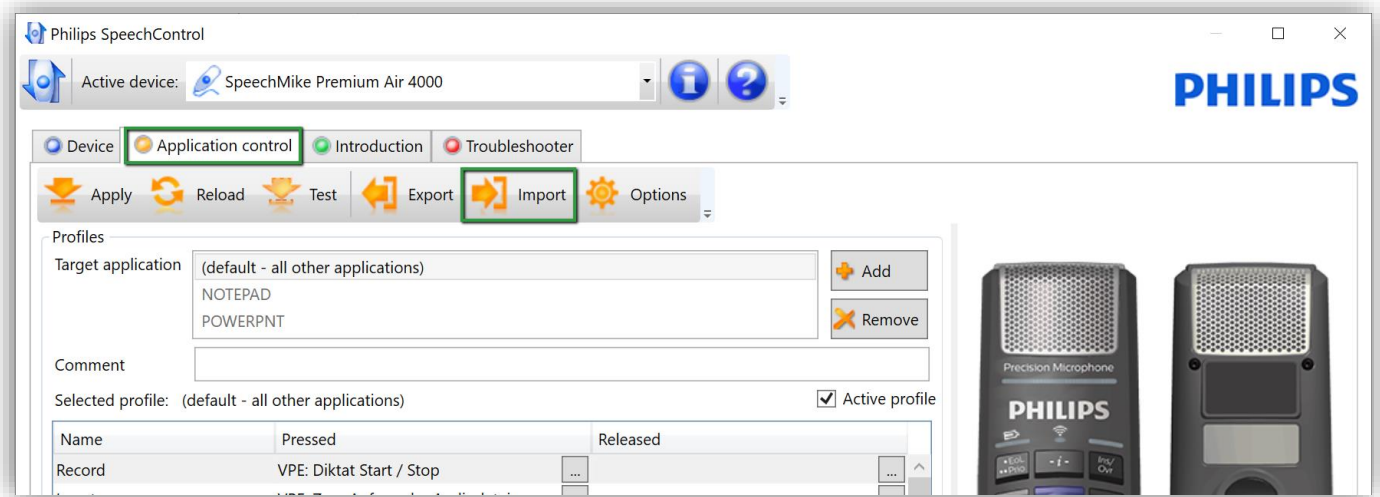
Philips SpeechControl

Active device: SpeechMike Premium Air 4000

PHILIPS

Device | Application control | Introduction | Troubleshooter

Apply Reload Test Export Import Options

Profiles

Target application

(default - all other applications)
NOTEPAD
POWERPNT

Add
Remove

Comment

Selected profile: (default - all other applications)

Active profile

| Name | Pressed | Released |
|---|---|---|
| Record | VPE: Diktat Start / Stop ... | ... |

Precision Microphone
PHILIPS
EoL Prio
-i-
Ins/Ovr